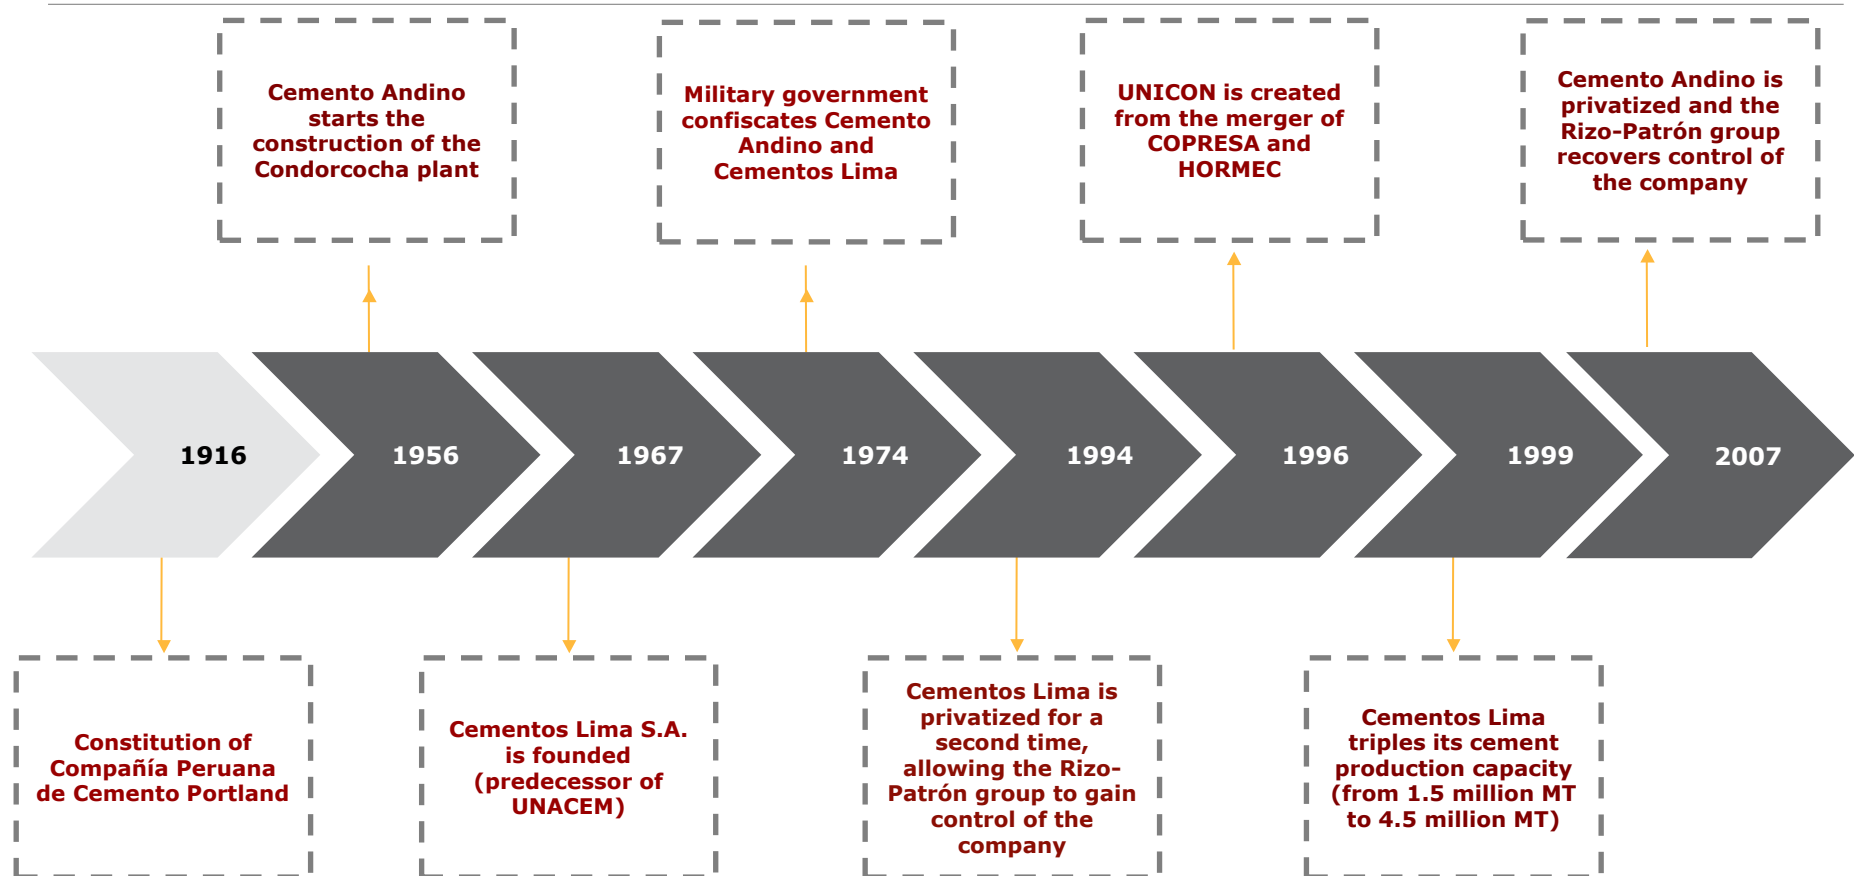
Cemento Andino starts the construction of the Condorcocha plant

Military government confiscates Cemento Andino and Cementos Lima

UNICON is created from the merger of COPRESA and HORMEC

Cemento Andino is privatized and the Rizo-Patrón group recovers control of the company

1916

1956

1967

1974

1994

1996

1999

2007

Constitution of Compañía Peruana de Cemento Portland

Cementos Lima S.A. is founded (predecessor of UNACEM)

Cementos Lima is privatized for a second time, allowing the Rizo-Patrón group to gain control of the company

Cementos Lima triples its cement production capacity (from 1.5 million MT to 4.5 million MT)